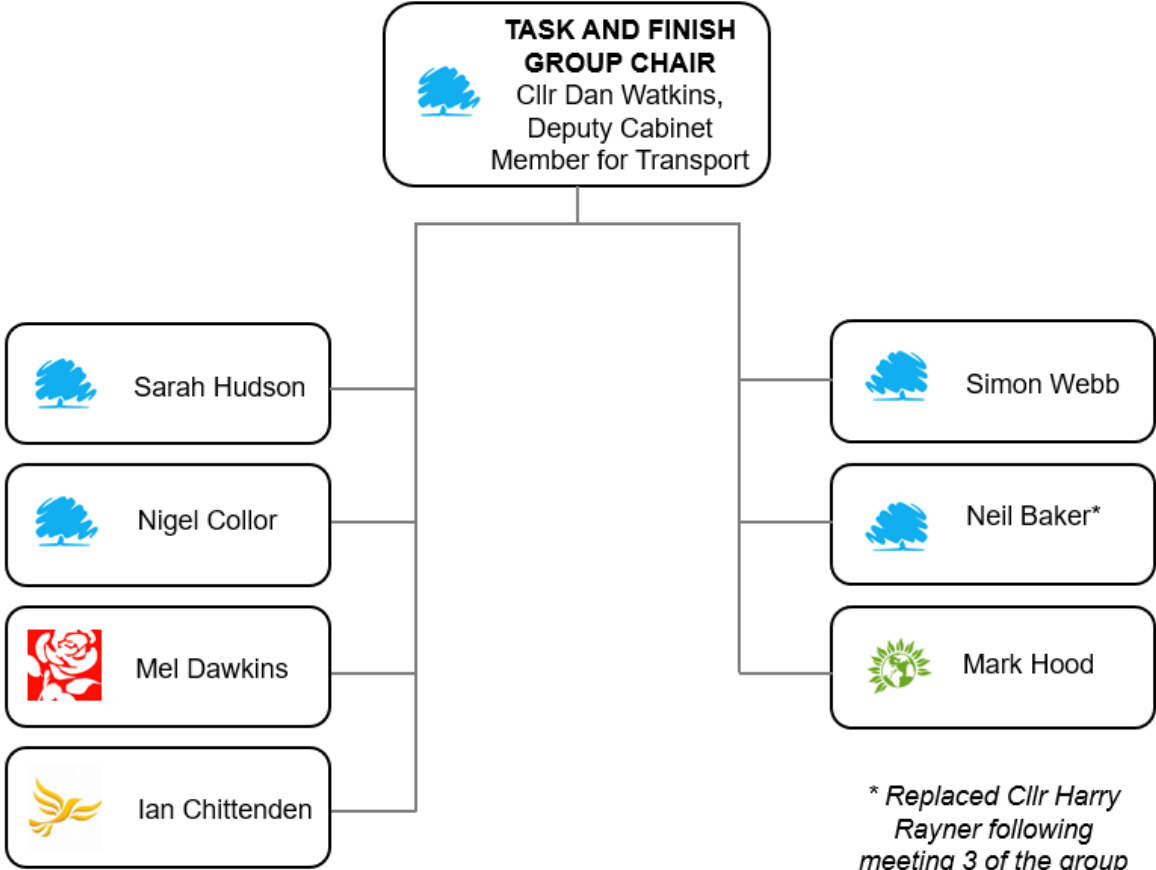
TASK AND FINISH GROUP CHAIR
Cllr Dan Watkins, Deputy Cabinet Member for Transport

Sarah Hudson

Nigel Collor

Mel Dawkins

Ian Chittenden

Simon Webb

Neil Baker*

Mark Hood

* Replaced Cllr Harry Rayner following meeting 3 of the group